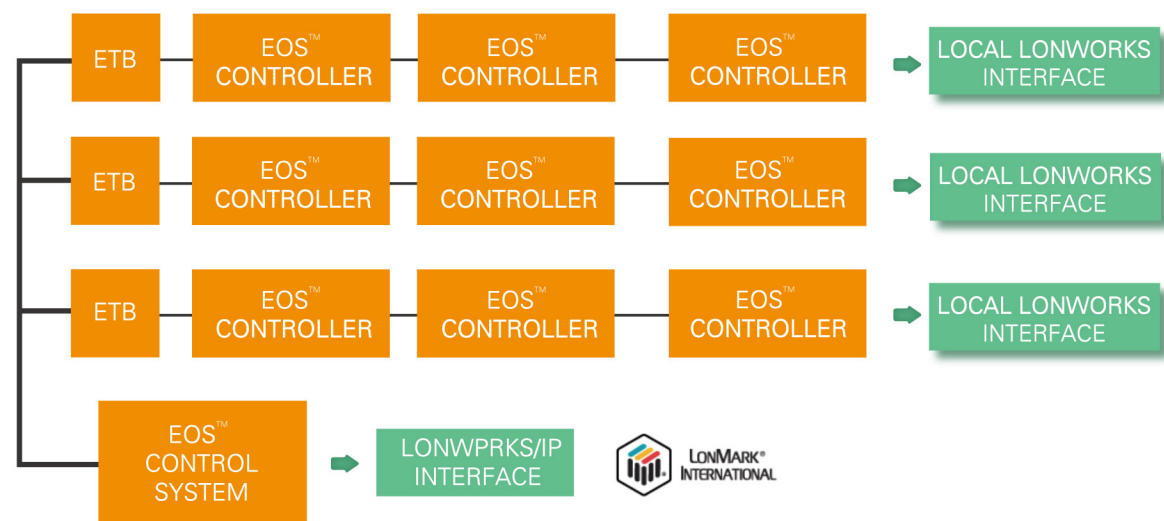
ETB

EOS™ CONTROLLER

EOS™ CONTROLLER

EOS™ CONTROLLER

LOCAL LONWORKS INTERFACE

ETB

EOS™ CONTROLLER

EOS™ CONTROLLER

EOS™ CONTROLLER

LOCAL LONWORKS INTERFACE

ETB

EOS™ CONTROLLER

EOS™ CONTROLLER

EOS™ CONTROLLER

LOCAL LONWORKS INTERFACE

EOS™ CONTROL SYSTEM

LONWPRKS/IP INTERFACE

LONMARK® INTERNATIONAL